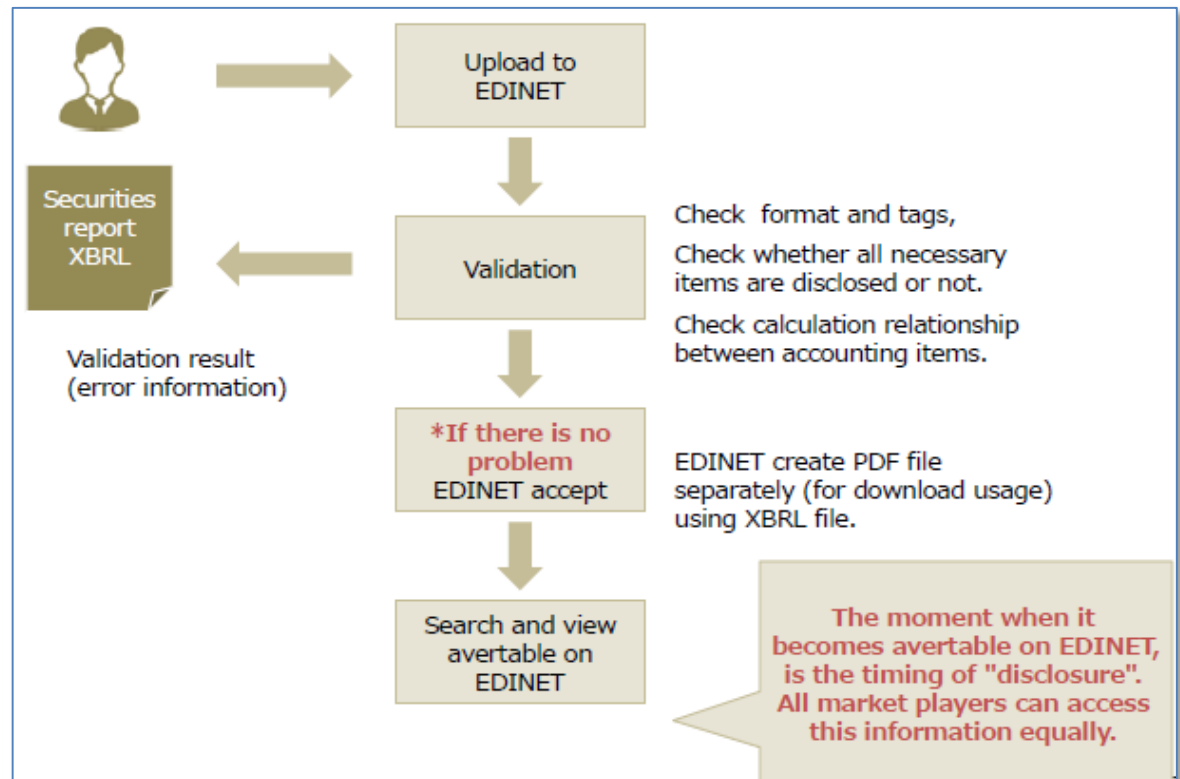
Upload to EDINET

Securities report XBRL

Validation

Check format and tags,

Check whether all necessary items are disclosed or not.

Check calculation relationship between accounting items.

Validation result (error information)

*If there is no problem
EDINET accept

EDINET create PDF file separately (for download usage) using XBRL file.

Search and view avertable on EDINET

The moment when it becomes avertable on EDINET, is the timing of "disclosure". All market players can access this information equally.